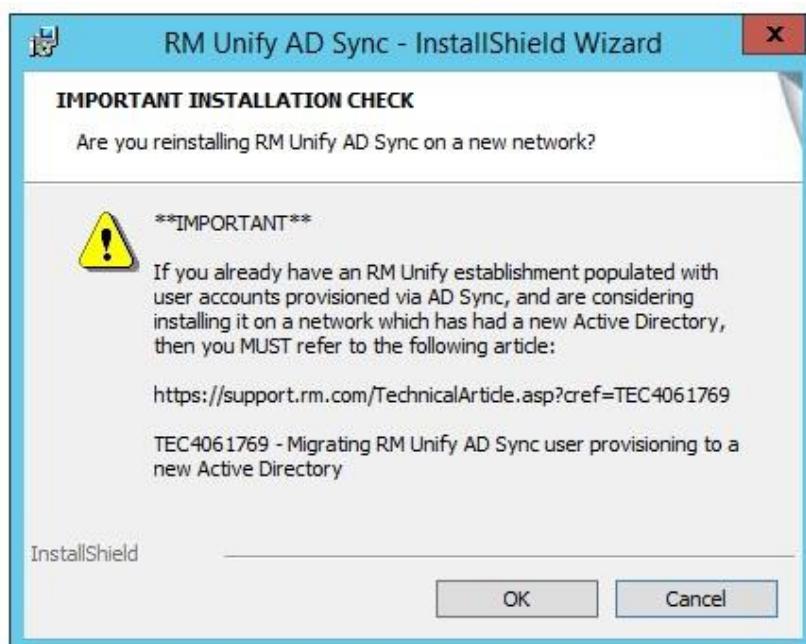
RM Unify AD Sync - InstallShield Wizard

x

IMPORTANT INSTALLATION CHECK

Are you reinstalling RM Unify AD Sync on a new network?

**IMPORTANT**

If you already have an RM Unify establishment populated with user accounts provisioned via AD Sync, and are considering installing it on a network which has had a new Active Directory, then you MUST refer to the following article:

https://support.rm.com/TechnicalArticle.asp?cref=TEC4061769

TEC4061769 - Migrating RM Unify AD Sync user provisioning to a new Active Directory

InstallShield

OK

Cancel